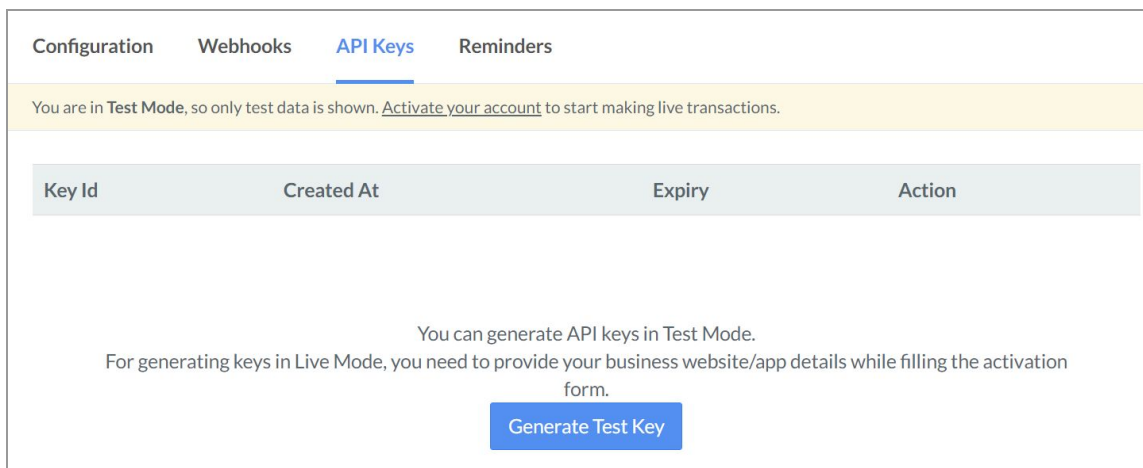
Configuration Webhooks API Keys Reminders

You are in **Test Mode**, so only test data is shown. Activate your account to start making live transactions.

| Key Id | Created At | Expiry | Action |
|---|---|---|---|

You can generate API keys in Test Mode.
For generating keys in Live Mode, you need to provide your business website/app details while filling the activation form.

Generate Test Key